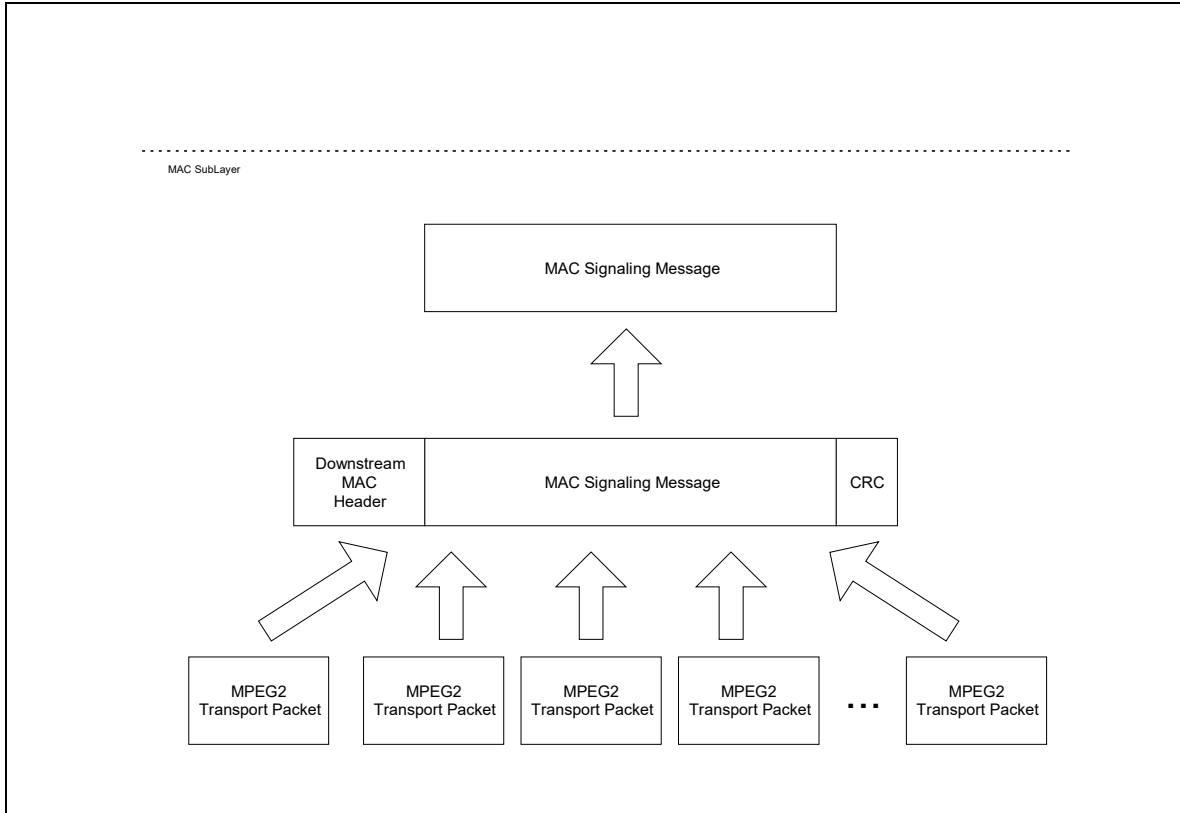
MAC SubLayer

MAC Signaling Message

Downstream MAC Header

MAC Signaling Message

CRC

MPEG2 Transport Packet

MPEG2 Transport Packet

MPEG2 Transport Packet

MPEG2 Transport Packet

...

MPEG2 Transport Packet